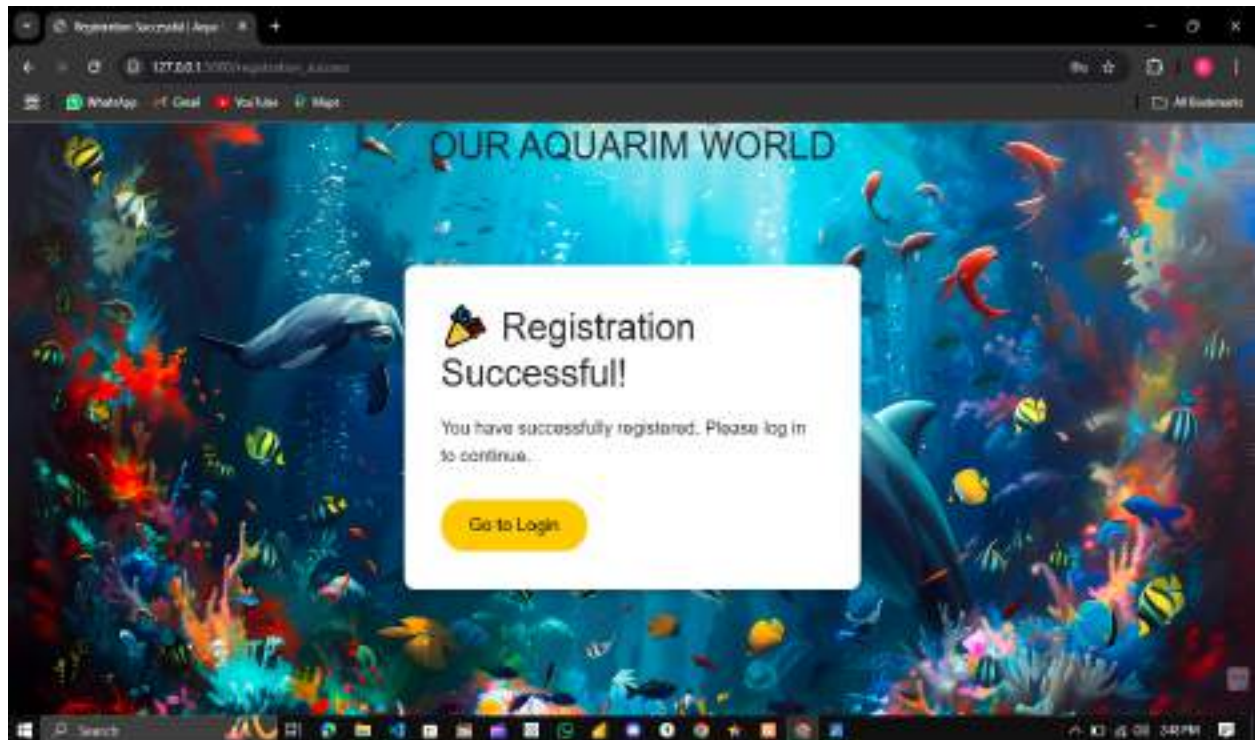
Registration Successful | Aqua ×

127.0.0.1:5000/registration_success

WhatsApp Gmail YouTube Maps

All Bookmarks

OUR AQUARIM WORLD

Registration Successful!

You have successfully registered. Please log in to continue.

Go to Login

Search

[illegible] PM